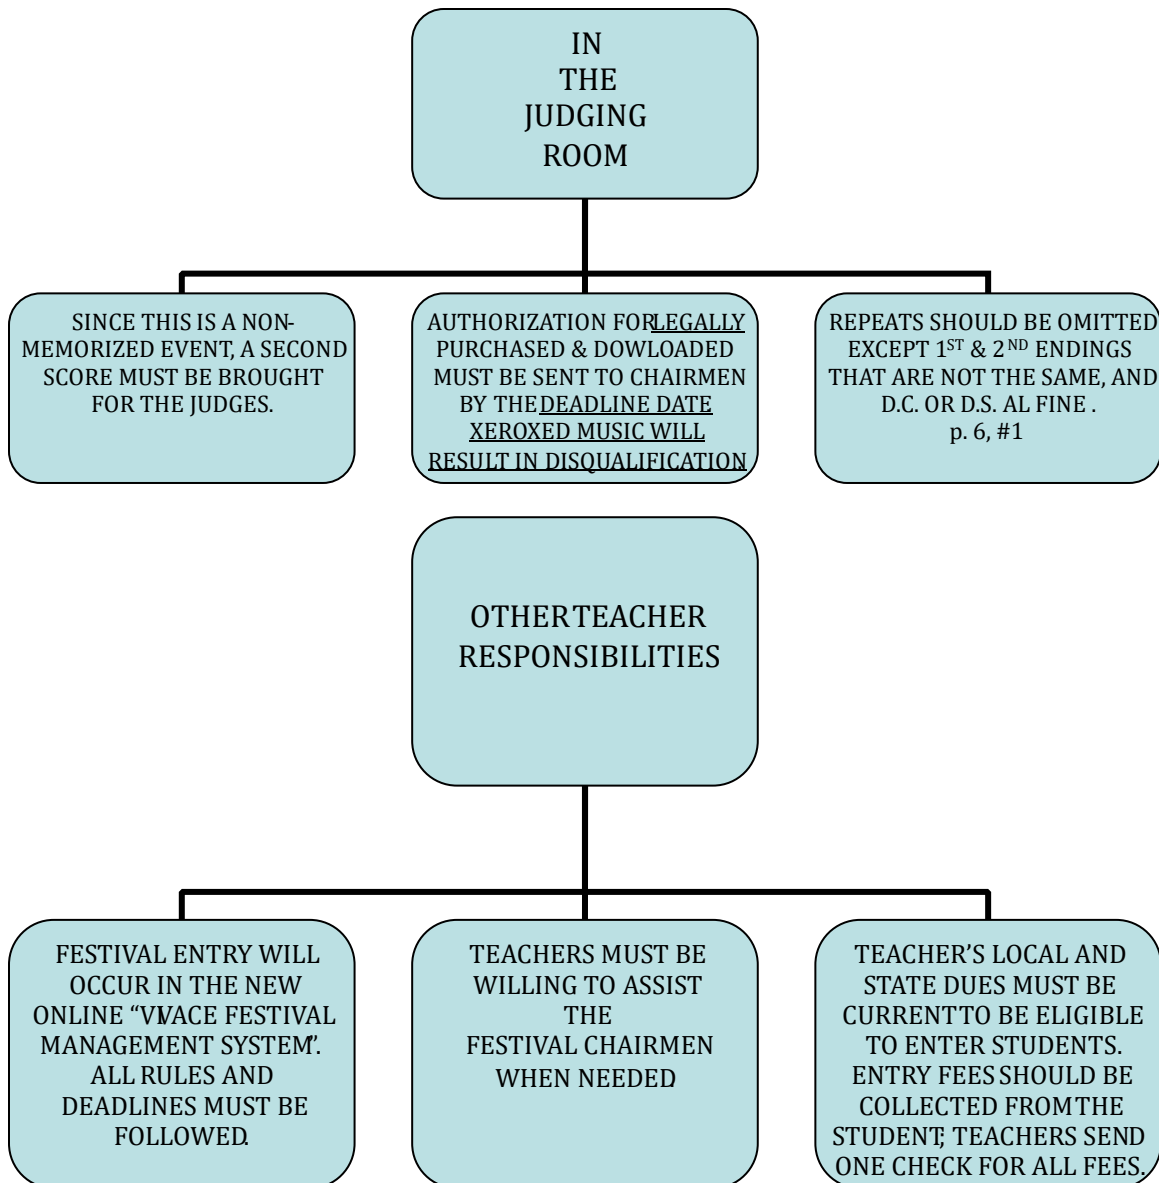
IN THE JUDGING ROOM

SINCE THIS IS A NON-MEMORIZED EVENT, A SECOND SCORE MUST BE BROUGHT FOR THE JUDGES.

AUTHORIZATION FOR LEGALLY PURCHASED & DOWLOADED MUST BE SENT TO CHAIRMEN BY THE DEADLINE DATE XEROXED MUSIC WILL RESULT IN DISQUALIFICATION

REPEATS SHOULD BE OMITTED EXCEPT 1$^{ST}$ & 2$^{ND}$ ENDINGS THAT ARE NOT THE SAME, AND D.C. OR D.S. AL FINE . p. 6, #1

OTHER TEACHER RESPONSIBILITIES

FESTIVAL ENTRY WILL OCCUR IN THE NEW ONLINE "VIVACE FESTIVAL MANAGEMENT SYSTEM". ALL RULES AND DEADLINES MUST BE FOLLOWED.

TEACHERS MUST BE WILLING TO ASSIST THE FESTIVAL CHAIRMEN WHEN NEEDED

TEACHER'S LOCAL AND STATE DUES MUST BE CURRENT TO BE ELIGIBLE TO ENTER STUDENTS. ENTRY FEES SHOULD BE COLLECTED FROM THE STUDENT; TEACHERS SEND ONE CHECK FOR ALL FEES.